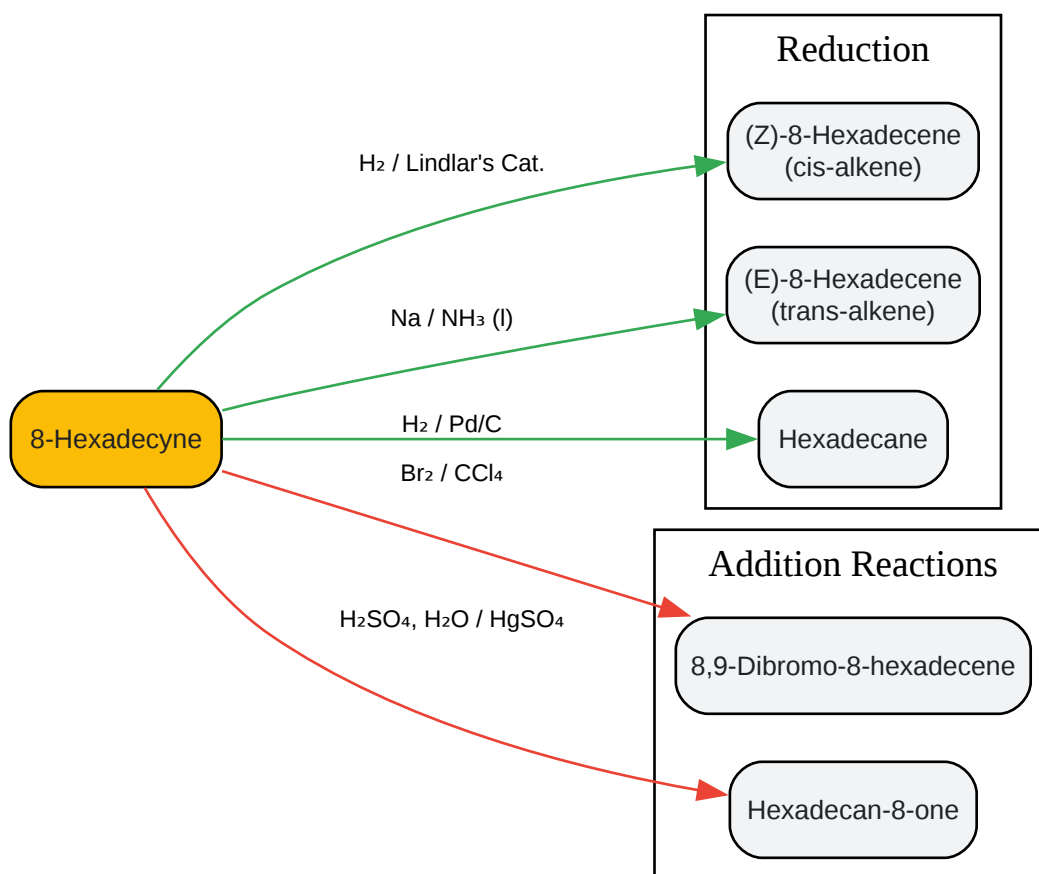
Reduction

(Z)-8-Hexadecene
(cis-alkene)

$H_2$ / Lindlar's Cat.

(E)-8-Hexadecene
(trans-alkene)

Na / $NH_3$ (l)

8-Hexadecyne

$H_2$ / Pd/C

Hexadecane

$Br_2$ / $CCl_4$

Addition Reactions

$H_2SO_4$, $H_2O$ / $HgSO_4$

8,9-Dibromo-8-hexadecene

Hexadecan-8-one